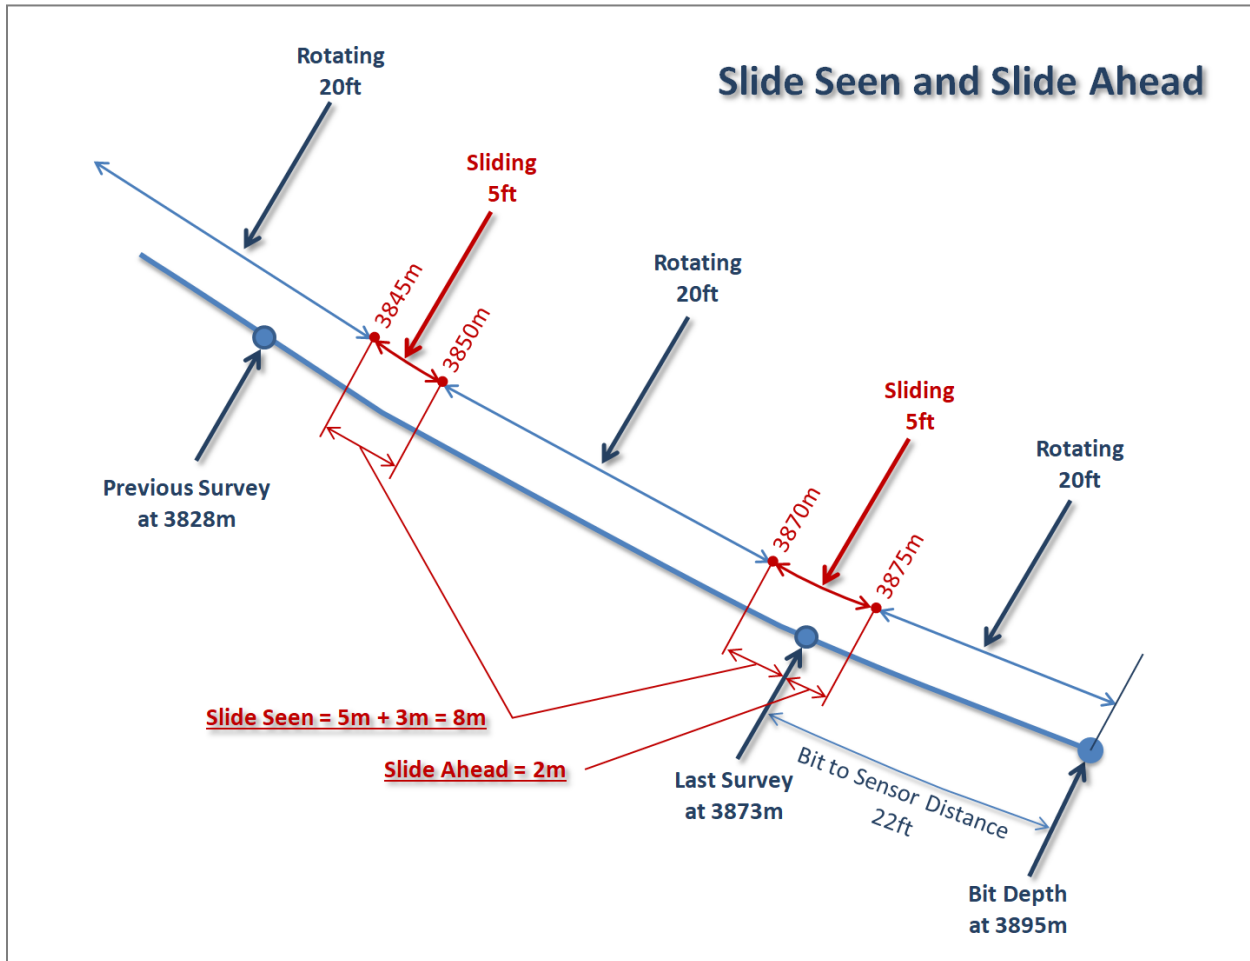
Slide Seen and Slide Ahead

Rotating
20ft

Sliding
5ft

3845m

3850m

Rotating
20ft

Sliding
5ft

Rotating
20ft

3870m

3875m

Previous Survey
at 3828m

Slide Seen = 5m + 3m = 8m

Slide Ahead = 2m

Last Survey
at 3873m

Bit to Sensor Distance
22ft

Bit Depth
at 3895m